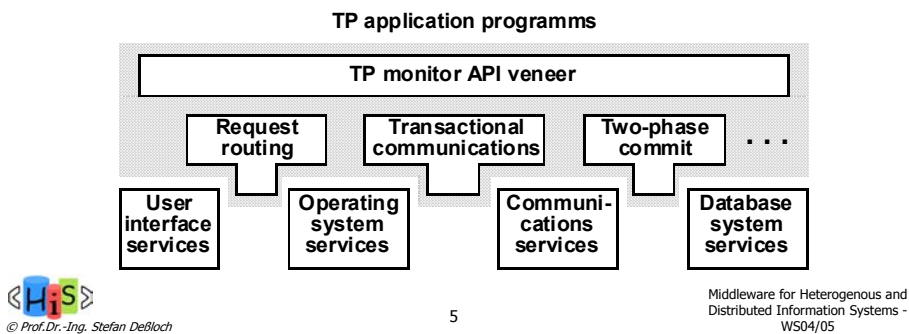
TP application programms

TP monitor API veneer

Request routing

Transactional communications

Two-phase commit

. . .

User interface services

Operating system services

Communications services

Database system services

HiS

© Prof.Dr.-Ing. Stefan Deßloch

5

Middleware for Heterogenous and Distributed Information Systems - WS04/05